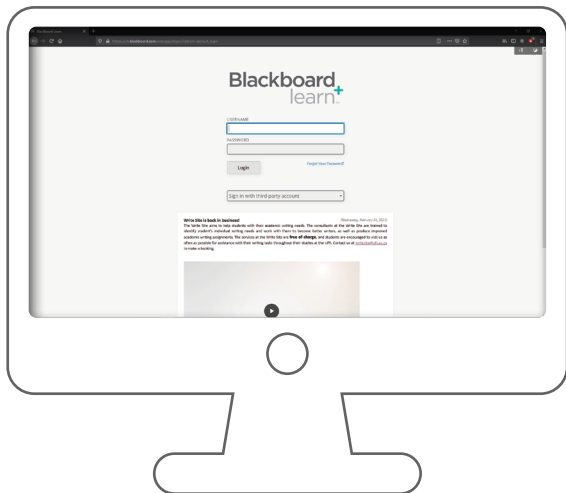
Blackboard learn

USERNAME

PASSWORD

Login

Forgot Your Password?

Sign in with third-party account

Write Site is back in business!

Wednesday, February 24, 2021

The Write Site aims to help students with their academic writing needs. The consultants at the Write Site are trained to identify student's individual writing needs and work with them to become better writers, as well as produce improved academic writing assignments. The services at the Write Site are free of charge, and students are encouraged to visit us as often as possible for assistance with their writing tasks throughout their studies at the UFS. Contact us at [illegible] to make a booking.